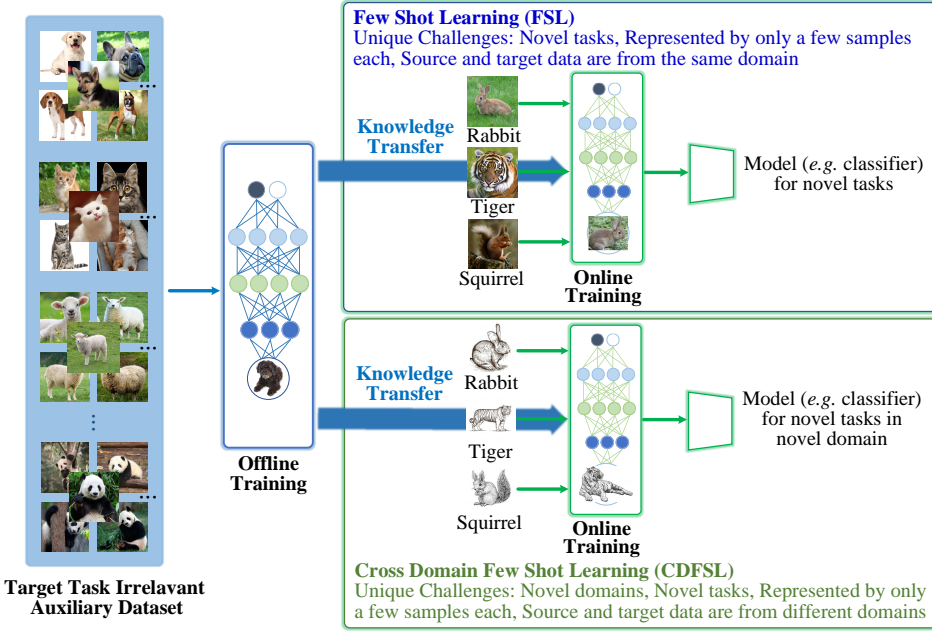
Few Shot Learning (FSL)
Unique Challenges: Novel tasks, Represented by only a few samples each, Source and target data are from the same domain

Knowledge Transfer

Rabbit

Tiger

Squirrel

Online Training

Model (e.g. classifier) for novel tasks

Offline Training

Target Task Irrelavant Auxiliary Dataset

Knowledge Transfer

Rabbit

Tiger

Squirrel

Online Training

Model (e.g. classifier) for novel tasks in novel domain

Cross Domain Few Shot Learning (CDFSL)
Unique Challenges: Novel domains, Novel tasks, Represented by only a few samples each, Source and target data are from different domains